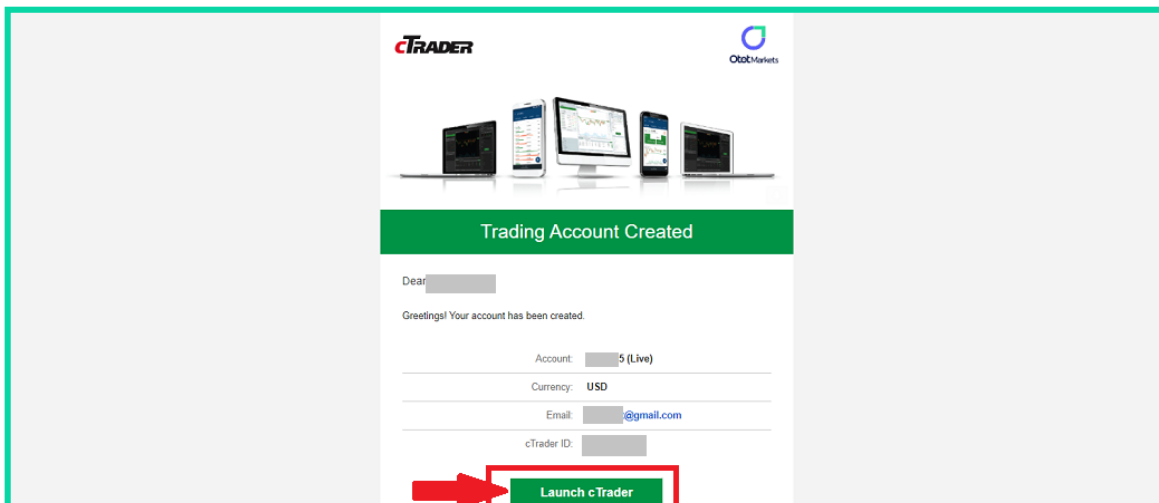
cTRADER

Otet Markets

Trading Account Created

Dear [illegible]

Greetings! Your account has been created.

| | |
|---|---|
| Account: | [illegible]5 (Live) |
| Currency: | USD |
| Email: | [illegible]@gmail.com |
| cTrader ID: | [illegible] |

Launch cTrader